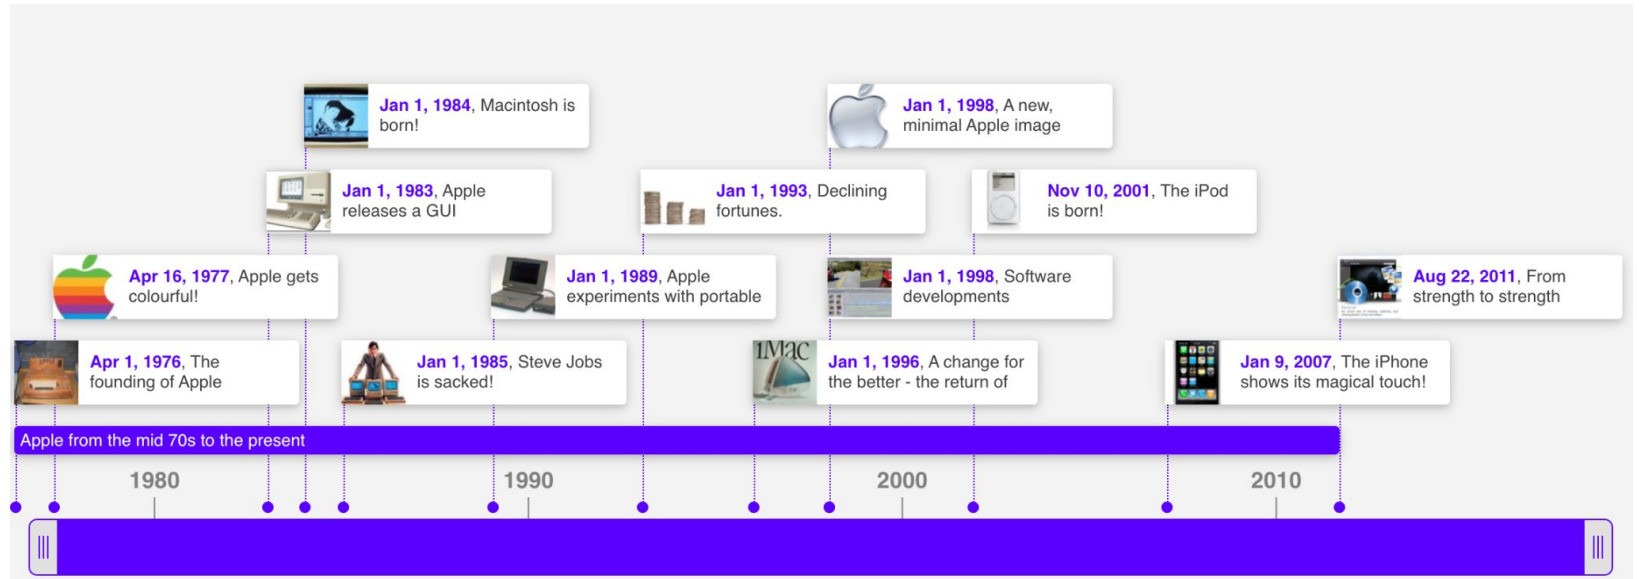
**Jan 1, 1984**, Macintosh is born!

**Jan 1, 1998**, A new, minimal Apple image

**Jan 1, 1983**, Apple releases a GUI

**Jan 1, 1993**, Declining fortunes.

**Nov 10, 2001**, The iPod is born!

**Apr 16, 1977**, Apple gets colourful!

**Jan 1, 1989**, Apple experiments with portable

**Jan 1, 1998**, Software developments

**Aug 22, 2011**, From strength to strength

**Apr 1, 1976**, The founding of Apple

**Jan 1, 1985**, Steve Jobs is sacked!

iMac

**Jan 1, 1996**, A change for the better - the return of

**Jan 9, 2007**, The iPhone shows its magical touch!

Apple from the mid 70s to the present

1980

1990

2000

2010